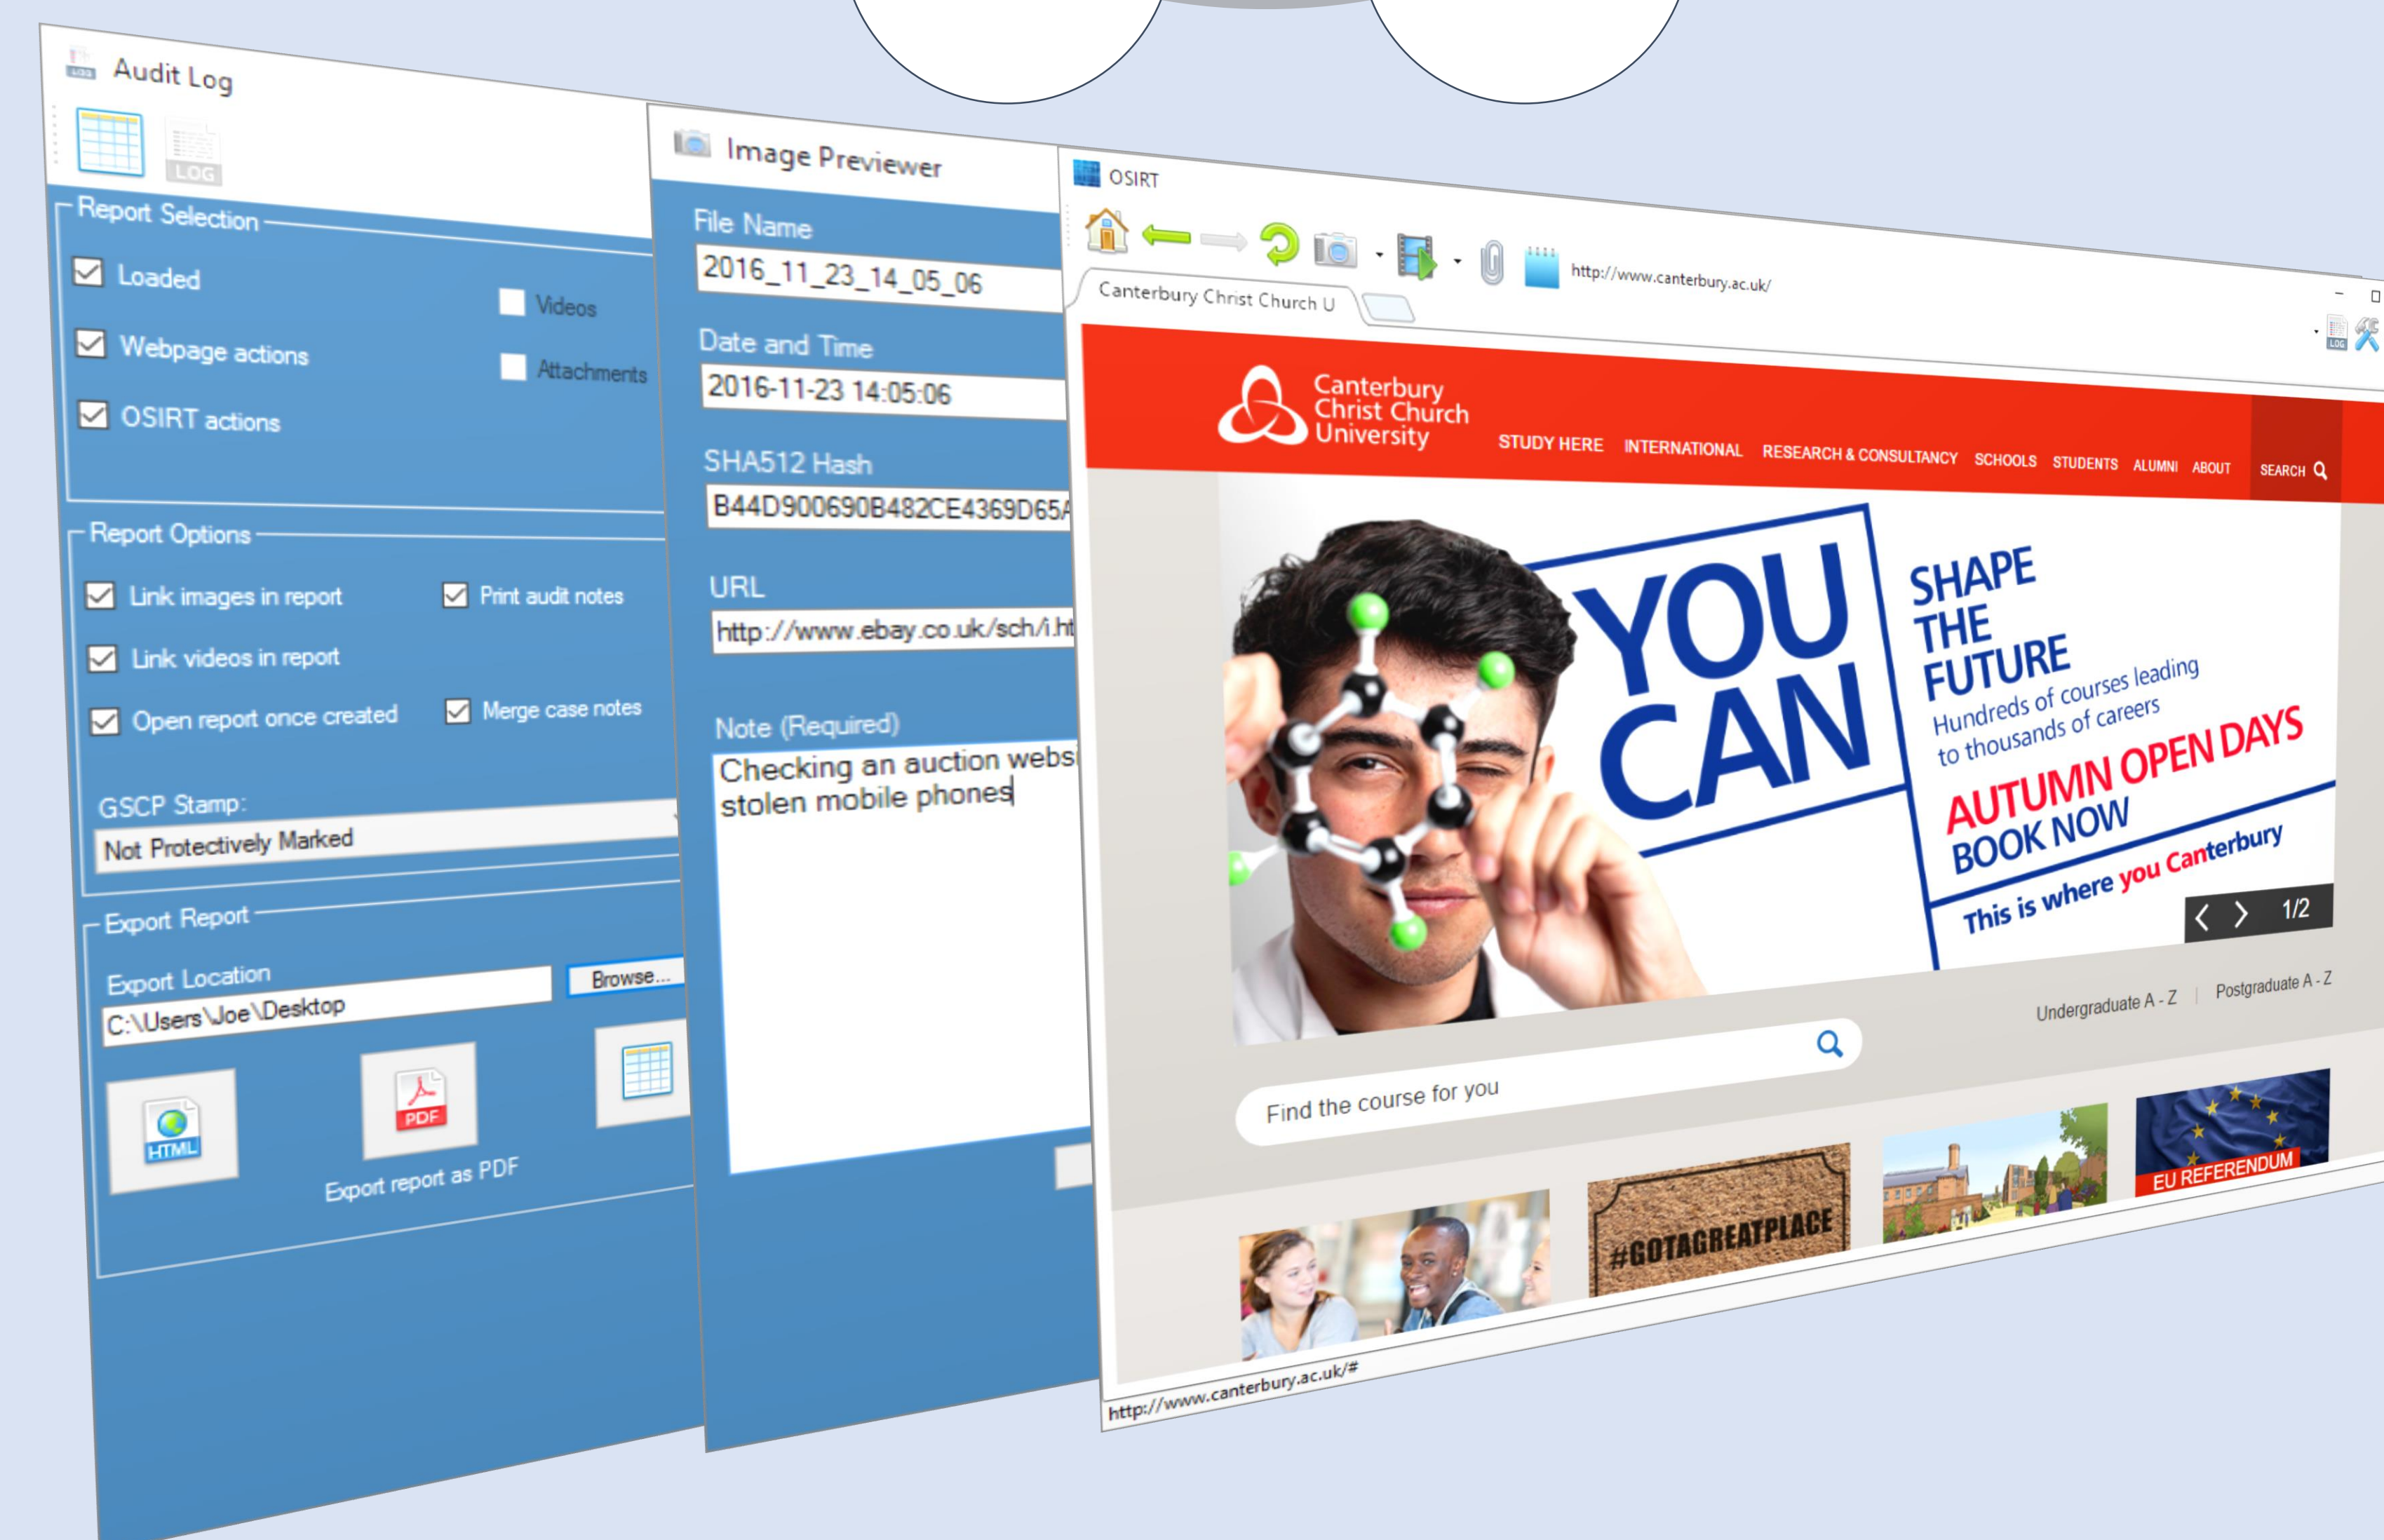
Audit Log

LOG

Report Selection

Loaded

Videos

Webpage actions

Attachments

OSIRT actions

Report Options

Link images in report

Print audit notes

Link videos in report

Open report once created

Merge case notes

GSCP Stamp:

Not Protectively Marked

Export Report

Export Location

C:\Users\Joe\Desktop

Browse...

HTML

PDF

Export report as PDF

Image Previewer

File Name

2016_11_23_14_05_06

Date and Time

2016-11-23 14:05:06

SHA512 Hash

B44D900690B482CE4369D65A

URL

http://www.ebay.co.uk/sch/i.ht

Note (Required)

Checking an auction websi stolen mobile phones

OSIRT

http://www.canterbury.ac.uk/

Canterbury Christ Church U

LOG

Canterbury Christ Church University

STUDY HERE INTERNATIONAL RESEARCH & CONSULTANCY SCHOOLS STUDENTS ALUMNI ABOUT SEARCH

YOU CAN

SHAPE THE FUTURE

Hundreds of courses leading to thousands of careers

AUTUMN OPEN DAYS BOOK NOW

This is where you Canterbury

1/2

Undergraduate A - Z | Postgraduate A - Z

Find the course for you

#GOTAGREATPLACE

EU REFERENDUM

http://www.canterbury.ac.uk/#